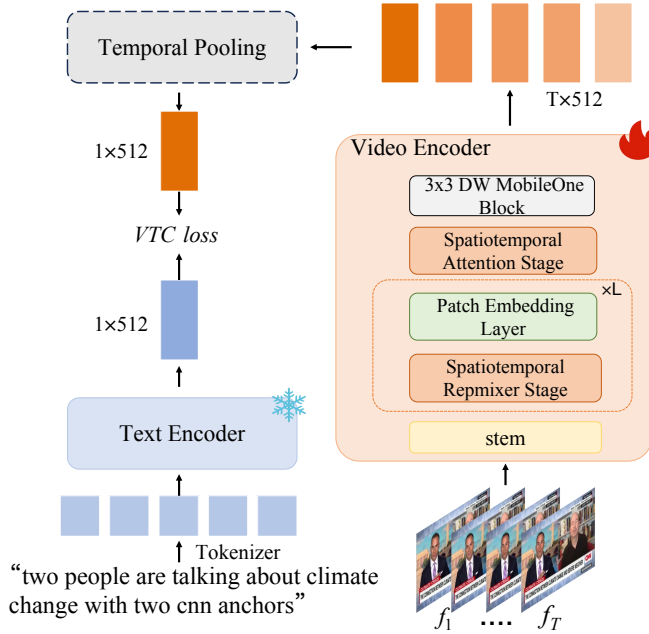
Temporal Pooling

T×512

1×512

Video Encoder

3x3 DW MobileOne Block

Spatiotemporal Attention Stage

×L

Patch Embedding Layer

Spatiotemporal Repmixer Stage

stem

VTC loss

1×512

Text Encoder

Tokenizer

“two people are talking about climate change with two cnn anchors”

$f_1$ .... $f_T$